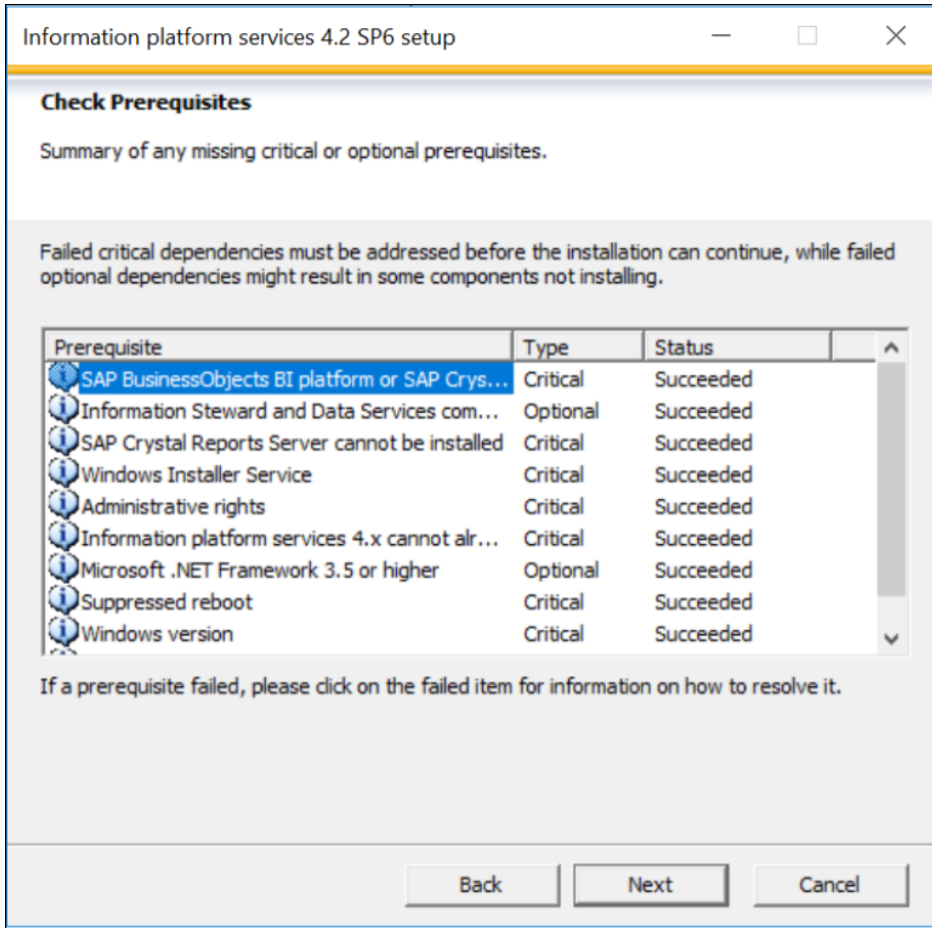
Information platform services 4.2 SP6 setup

Check Prerequisites

Summary of any missing critical or optional prerequisites.

Failed critical dependencies must be addressed before the installation can continue, while failed optional dependencies might result in some components not installing.

| Prerequisite | Type | Status |
|---|---|---|
| SAP BusinessObjects BI platform or SAP Crys... | Critical | Succeeded |
| Information Steward and Data Services com... | Optional | Succeeded |
| SAP Crystal Reports Server cannot be installed | Critical | Succeeded |
| Windows Installer Service | Critical | Succeeded |
| Administrative rights | Critical | Succeeded |
| Information platform services 4.x cannot alr... | Critical | Succeeded |
| Microsoft .NET Framework 3.5 or higher | Optional | Succeeded |
| Suppressed reboot | Critical | Succeeded |
| Windows version | Critical | Succeeded |

If a prerequisite failed, please click on the failed item for information on how to resolve it.

Back Next Cancel